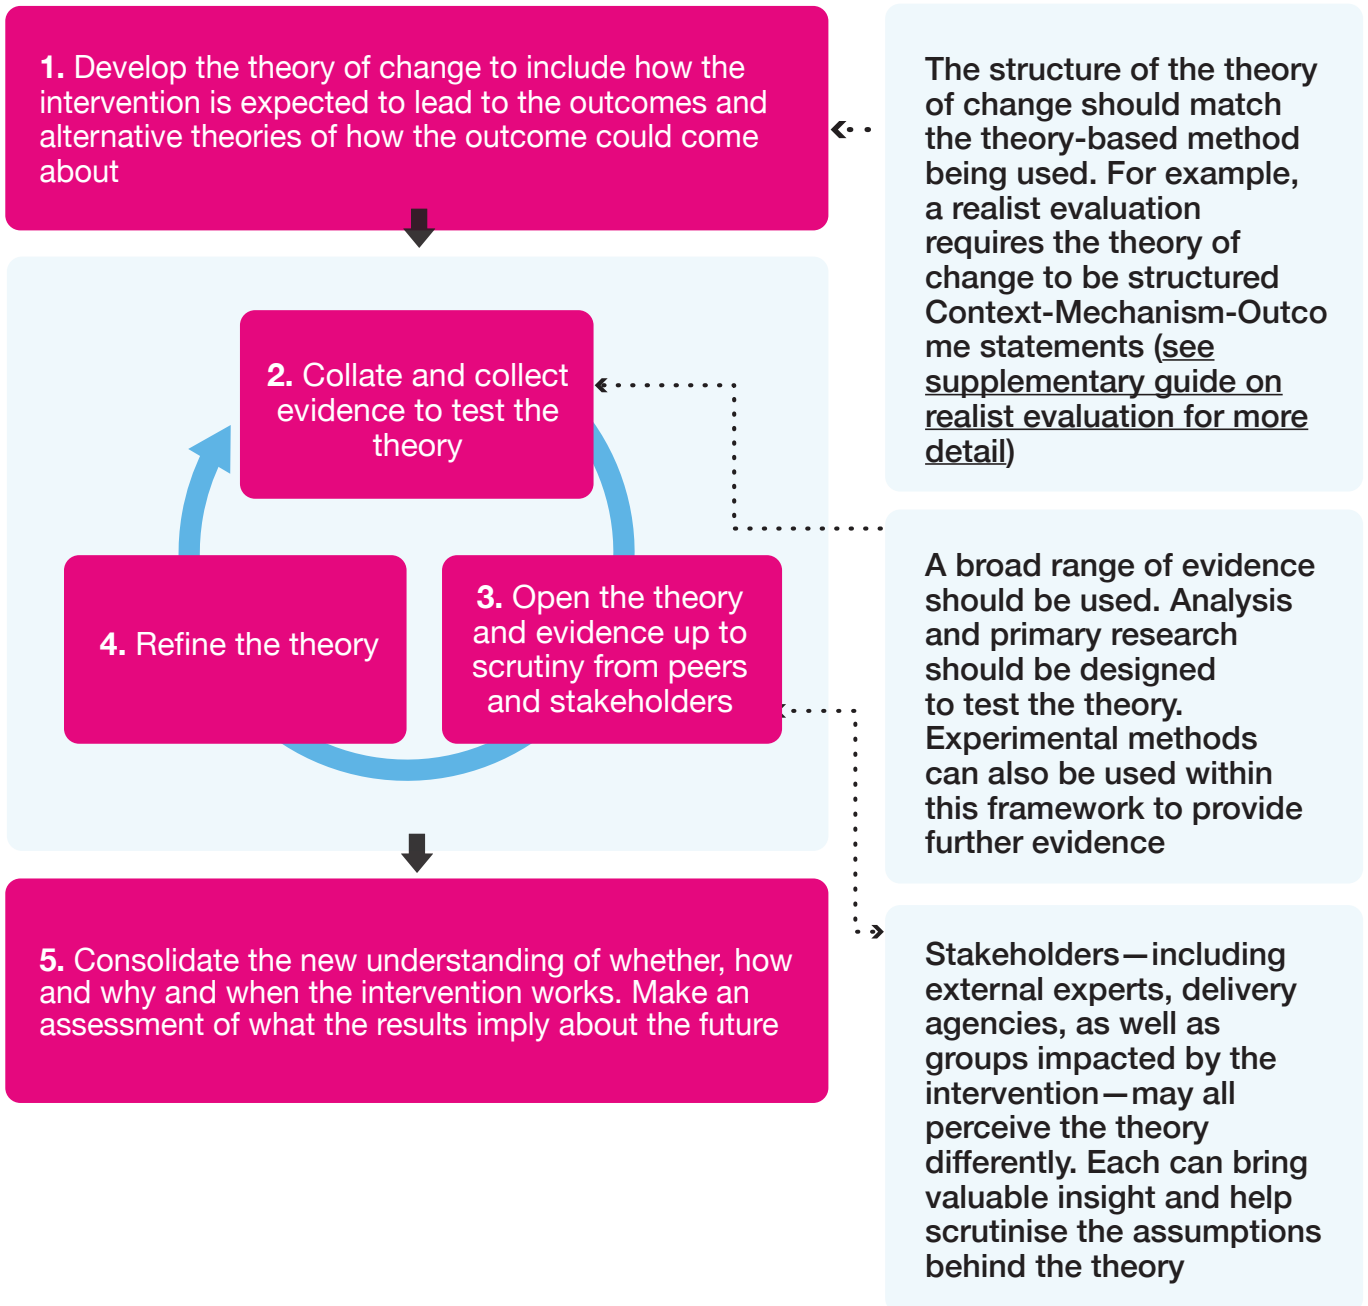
**1.** Develop the theory of change to include how the intervention is expected to lead to the outcomes and alternative theories of how the outcome could come about

**2.** Collate and collect evidence to test the theory

**4.** Refine the theory

**3.** Open the theory and evidence up to scrutiny from peers and stakeholders

**5.** Consolidate the new understanding of whether, how and why and when the intervention works. Make an assessment of what the results imply about the future

The structure of the theory of change should match the theory-based method being used. For example, a realist evaluation requires the theory of change to be structured Context-Mechanism-Outcome statements (see supplementary guide on realist evaluation for more detail)

A broad range of evidence should be used. Analysis and primary research should be designed to test the theory. Experimental methods can also be used within this framework to provide further evidence

Stakeholders—including external experts, delivery agencies, as well as groups impacted by the intervention—may all perceive the theory differently. Each can bring valuable insight and help scrutinise the assumptions behind the theory